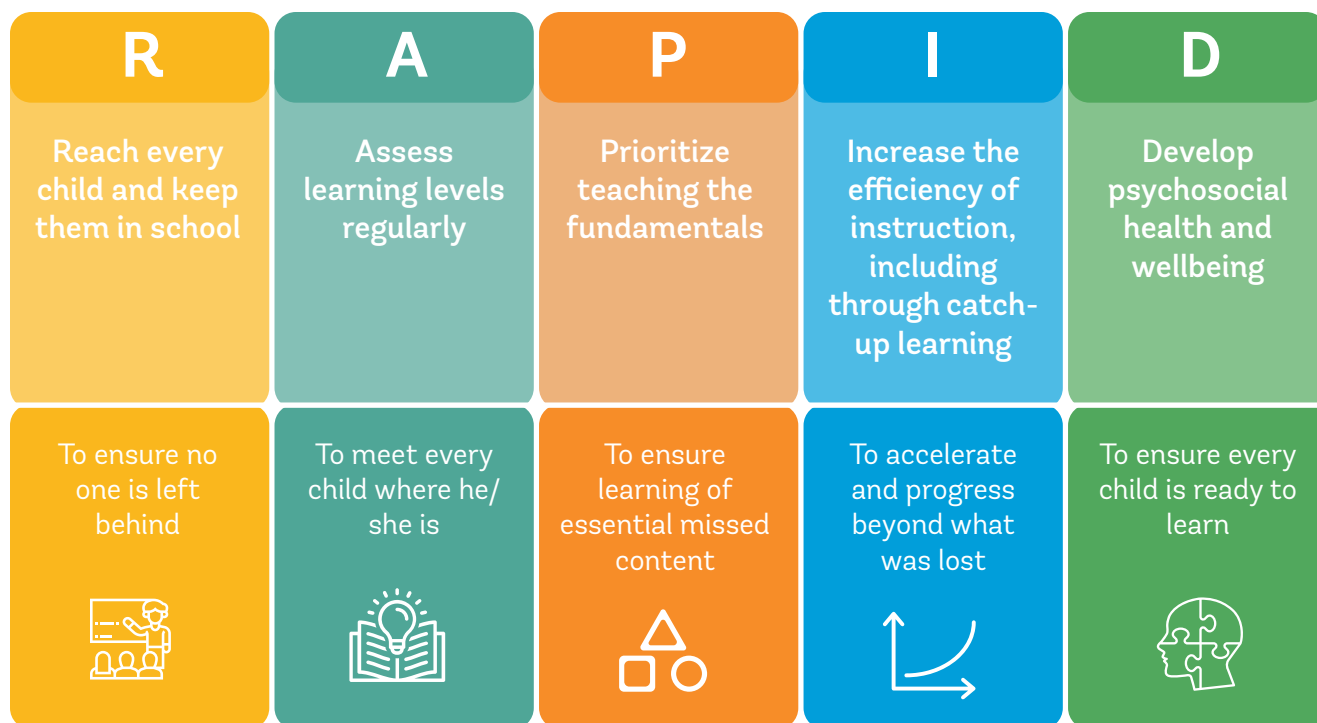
R

Reach every child and keep them in school

To ensure no one is left behind

A

Assess learning levels regularly

To meet every child where he/ she is

P

Prioritize teaching the fundamentals

To ensure learning of essential missed content

I

Increase the efficiency of instruction, including through catch-up learning

To accelerate and progress beyond what was lost

D

Develop psychosocial health and wellbeing

To ensure every child is ready to learn